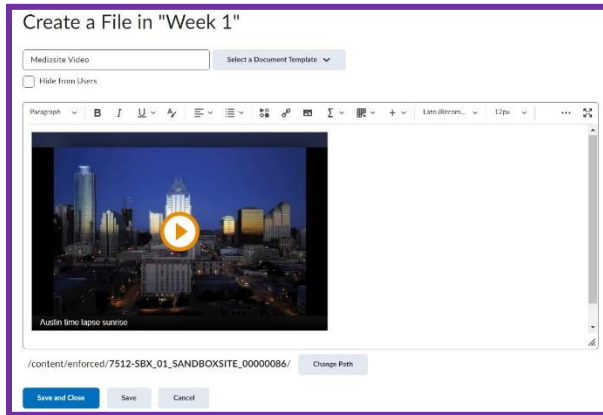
Create a File in "Week 1"

Mediasite Video

Select a Document Template

Hide from Users

Paragraph B I U Lato (Recom... 12px ...

Austin time lapse sunrise

/content/enforced/7512-SBX_01_SANDBOXSITE_00000086/

Change Path

Save and Close

Save

Cancel